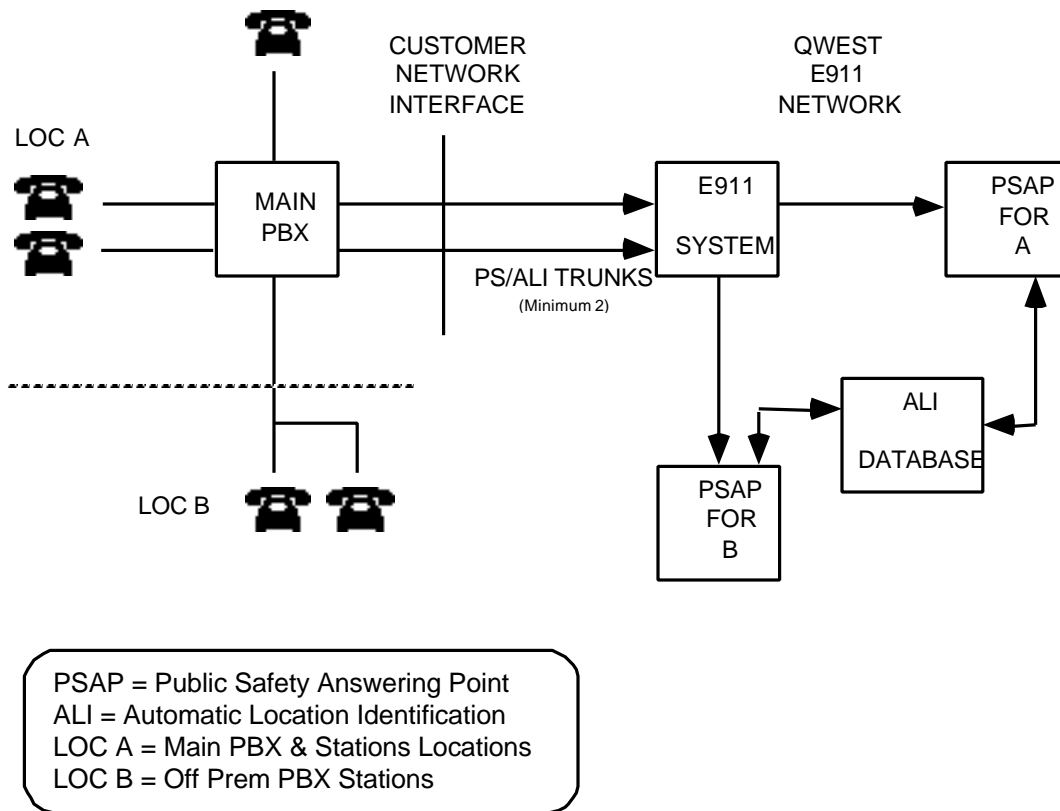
CUSTOMER NETWORK INTERFACE

QWEST E911 NETWORK

LOC A

MAIN PBX

E911 SYSTEM

PSAP FOR A

PS/ALI TRUNKS
(Minimum 2)

ALI DATABASE

LOC B

PSAP FOR B

PSAP = Public Safety Answering Point
ALI = Automatic Location Identification
LOC A = Main PBX & Stations Locations
LOC B = Off Prem PBX Stations